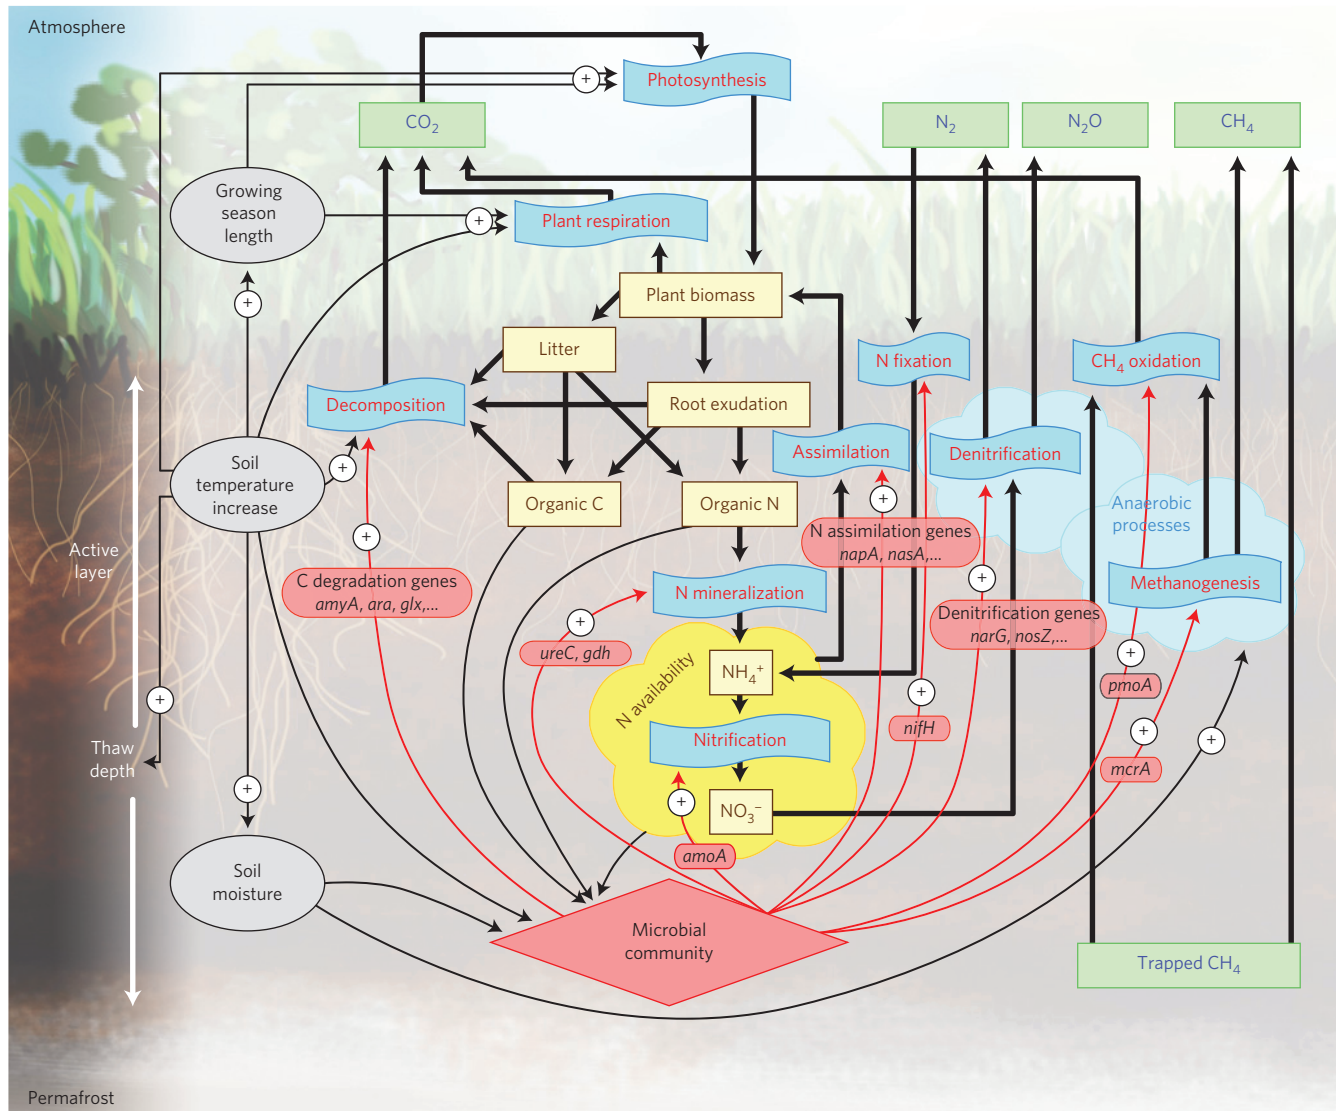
Atmosphere

Photosynthesis

$CO_2$

$N_2$

$N_2O$

$CH_4$

Growing season length

Plant respiration

Plant biomass

Litter

Decomposition

Root exudation

N fixation

$CH_4$ oxidation

Assimilation

Denitrification

Soil temperature increase

Organic C

Organic N

N assimilation genes
napA, nasA,...

Anaerobic processes

Active layer

C degradation genes
amyA, ara, glx,...

N mineralization

Methanogenesis

ureC, gdh

N availability

$NH_4^+$

Denitrification genes
narG, nosZ,...

pmoA

nifH

Nitrification

Thaw depth

mcrA

$NO_3^-$

amoA

Soil moisture

Microbial community

Trapped $CH_4$

Permafrost